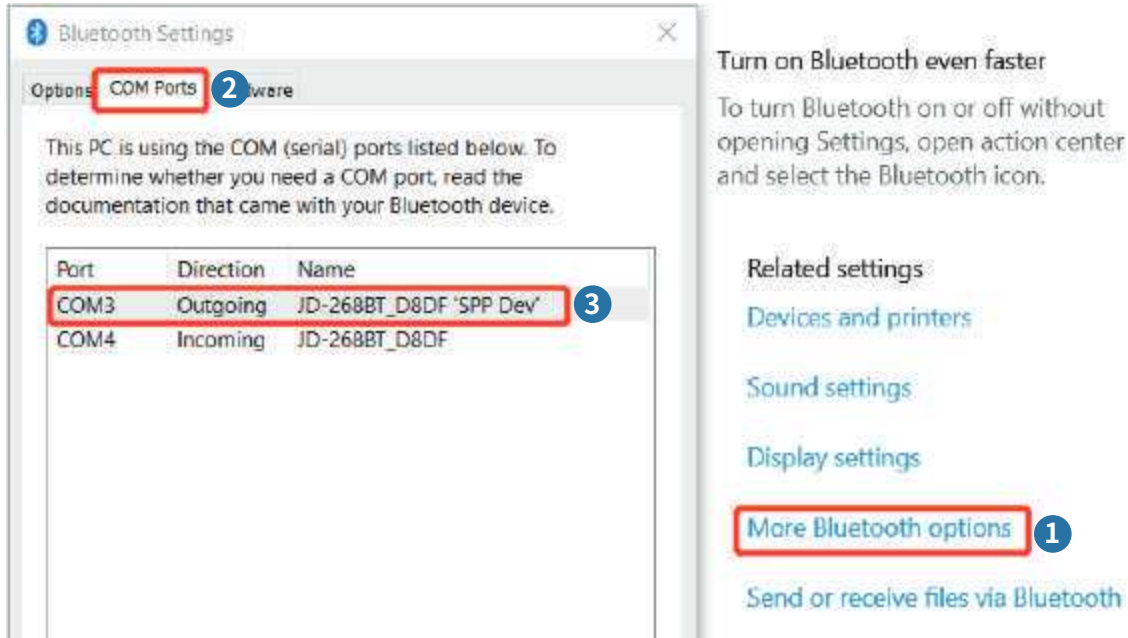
Bluetooth Settings

Options COM Ports 2 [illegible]ware

This PC is using the COM (serial) ports listed below. To determine whether you need a COM port, read the documentation that came with your Bluetooth device.

| Port | Direction | Name |
|---|---|---|
| COM3 | Outgoing | JD-268BT_D8DF 'SPP Dev' |
| COM4 | Incoming | JD-268BT_D8DF |

3

Turn on Bluetooth even faster

To turn Bluetooth on or off without opening Settings, open action center and select the Bluetooth icon.

Related settings

Devices and printers

Sound settings

Display settings

More Bluetooth options 1

Send or receive files via Bluetooth